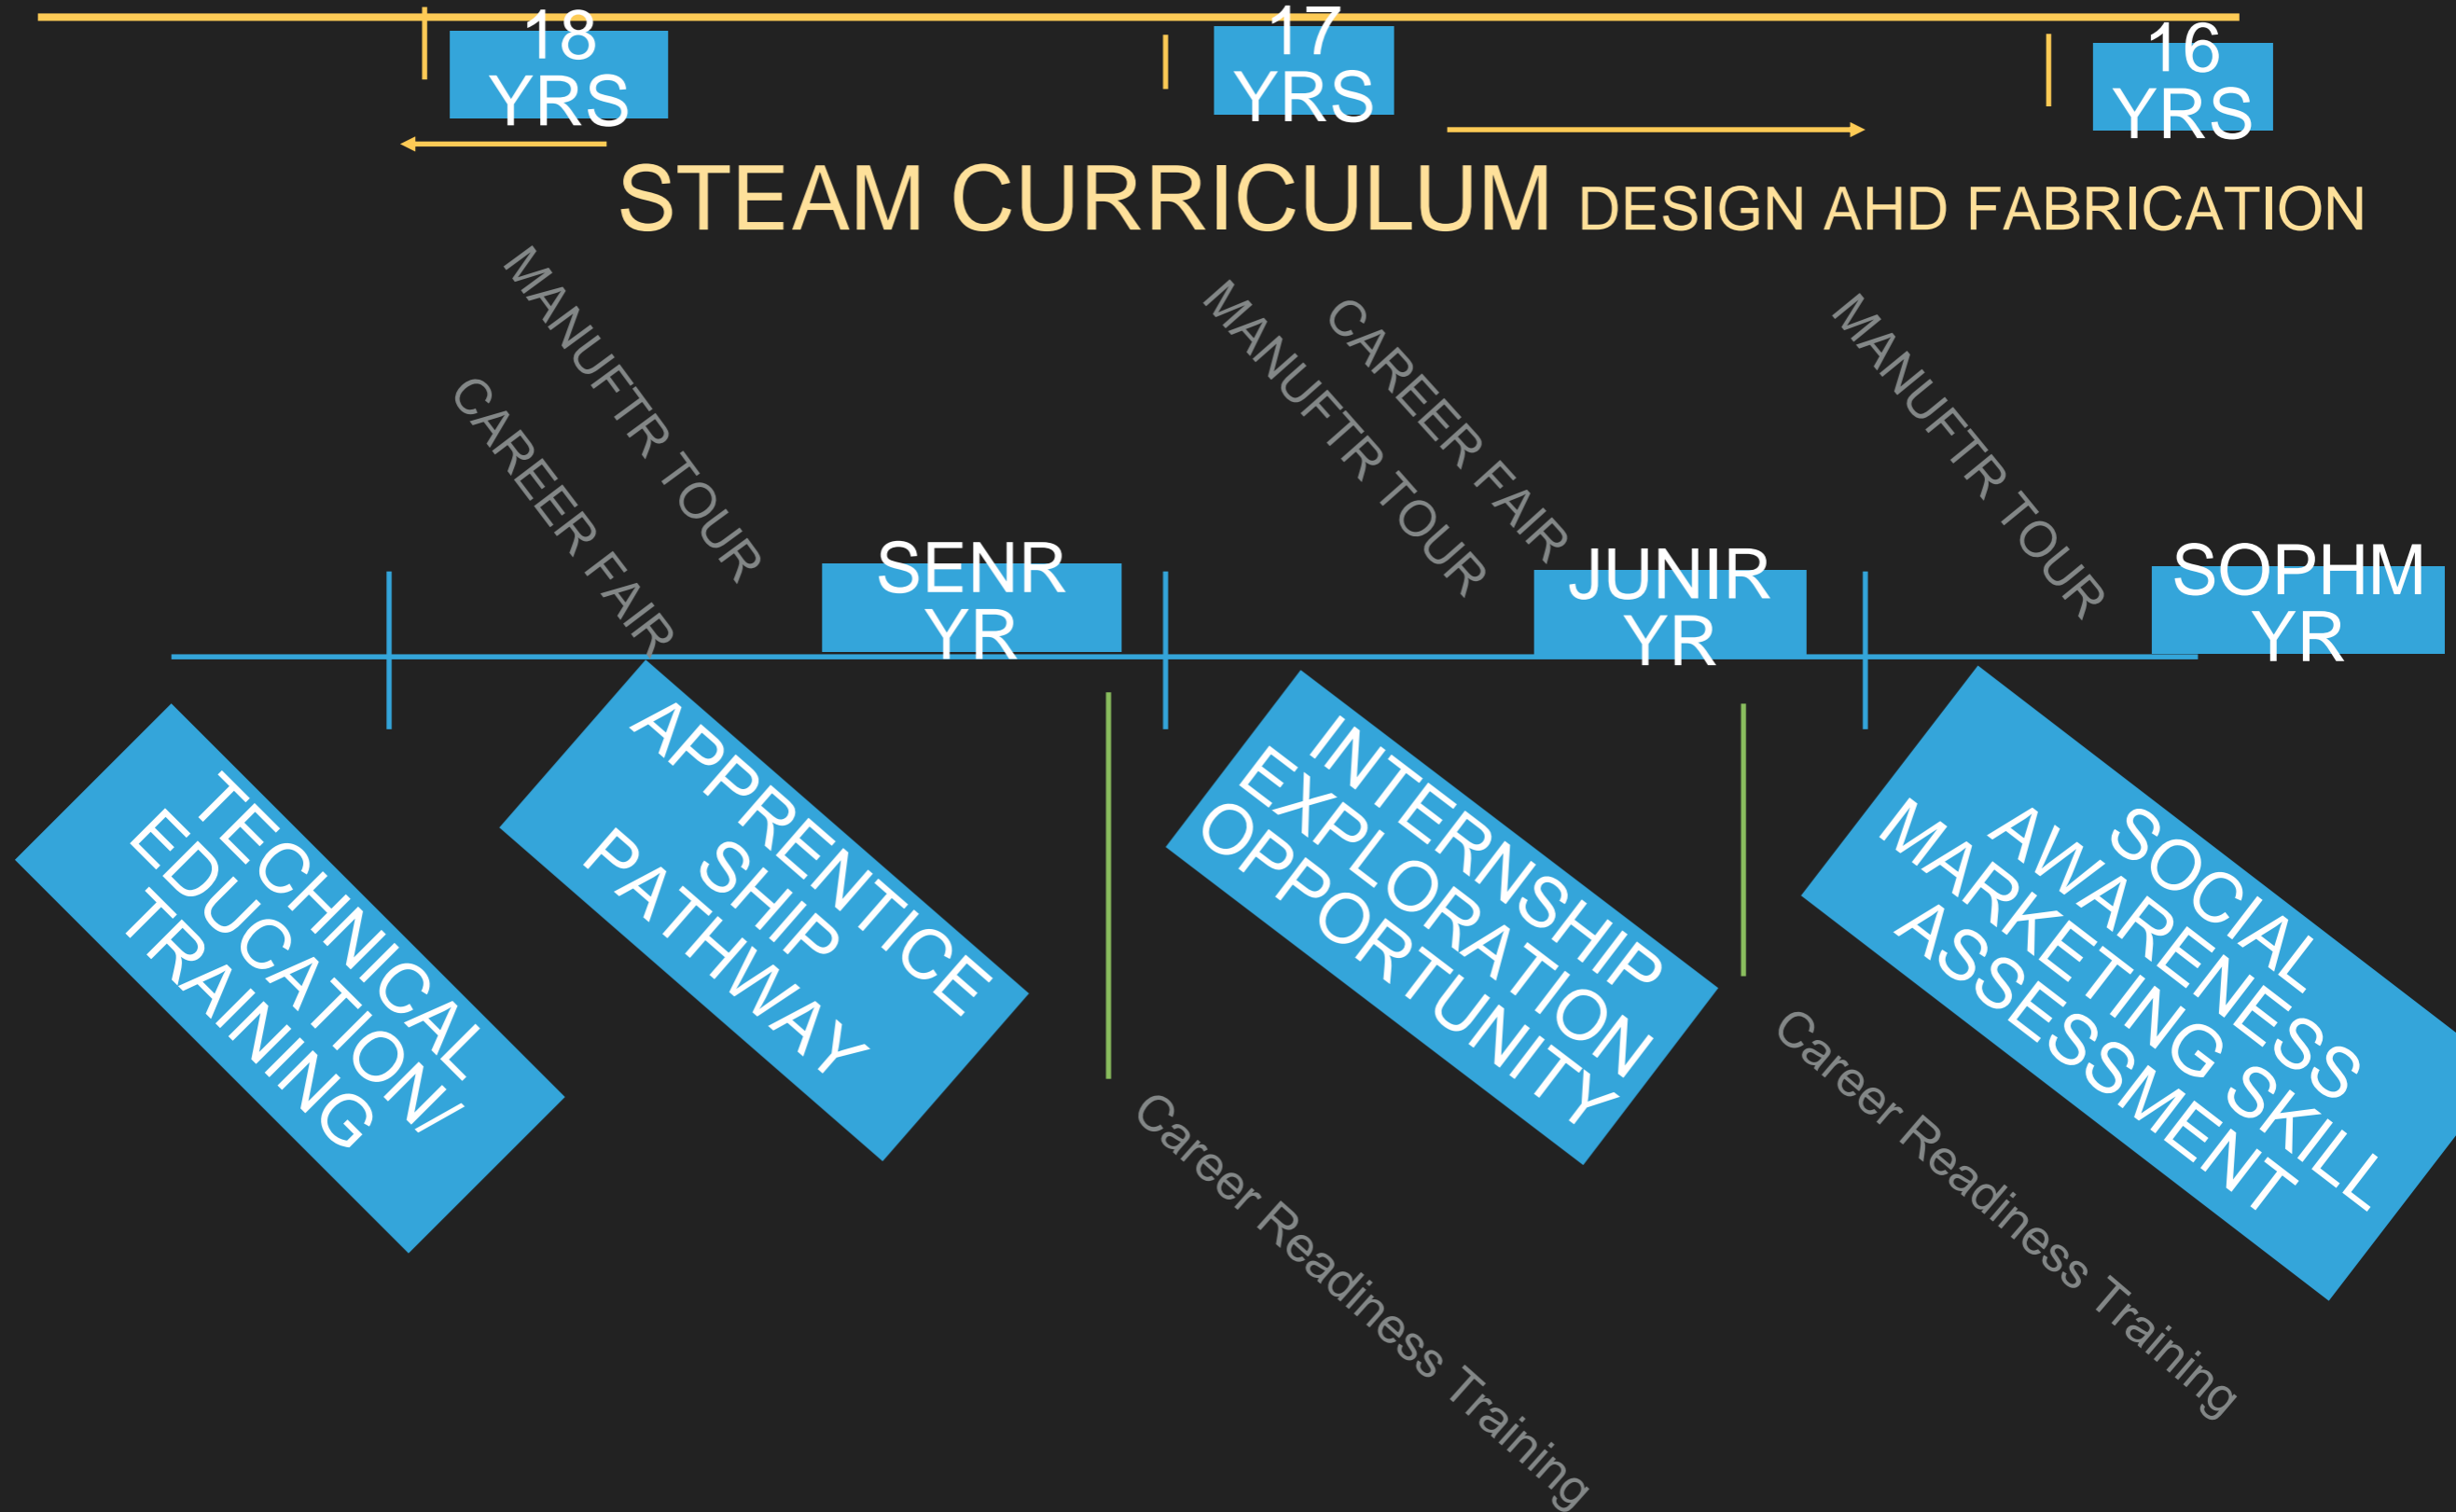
18 YRS

17 YRS

16 YRS

STEAM CURRICULUM DESIGN AHD FABRICATION

MANUFTR TOUR

CAREER FAIR

MANUFTR TOUR

CAREER FAIR

MANUFTR TOUR

SENR YR

JUNIR YR

SOPHM YR

TECHNICAL EDUCATION/ TRAINING

APPRENTICE SHIP PATHWAY

INTERNSHIP EXPLORATION OPPORTUNITY

SOCIAL AWARENESS MARKETING SKILL ASSESSMENT

Career Readiness Training

Career Readiness Training